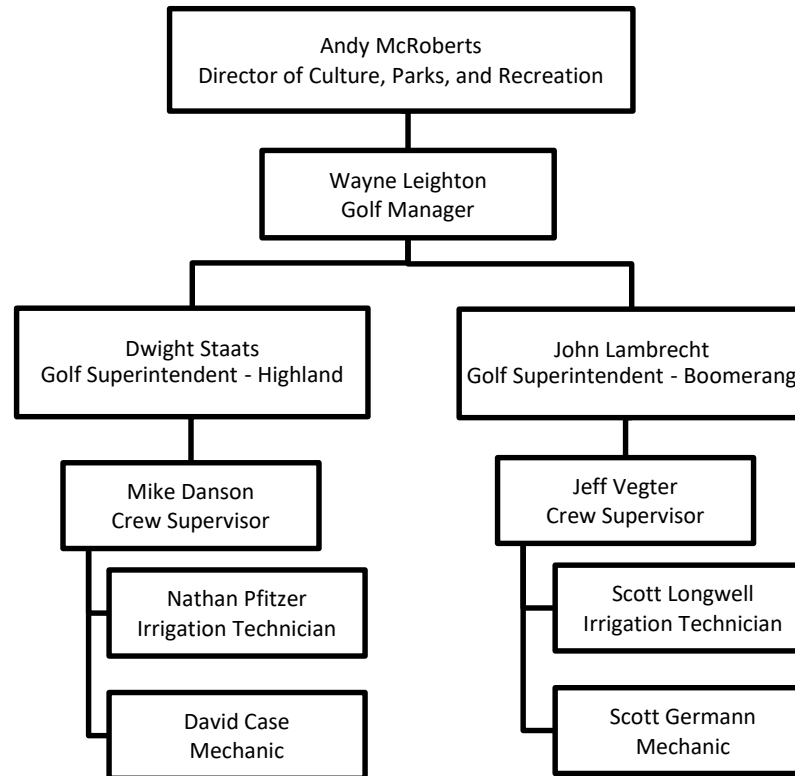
Andy McRoberts
Director of Culture, Parks, and Recreation

Wayne Leighton
Golf Manager

Dwight Staats
Golf Superintendent - Highland

John Lambrecht
Golf Superintendent - Boomerang

Mike Danson
Crew Supervisor

Jeff Vegter
Crew Supervisor

Nathan Pfitzer
Irrigation Technician

Scott Longwell
Irrigation Technician

David Case
Mechanic

Scott Germann
Mechanic